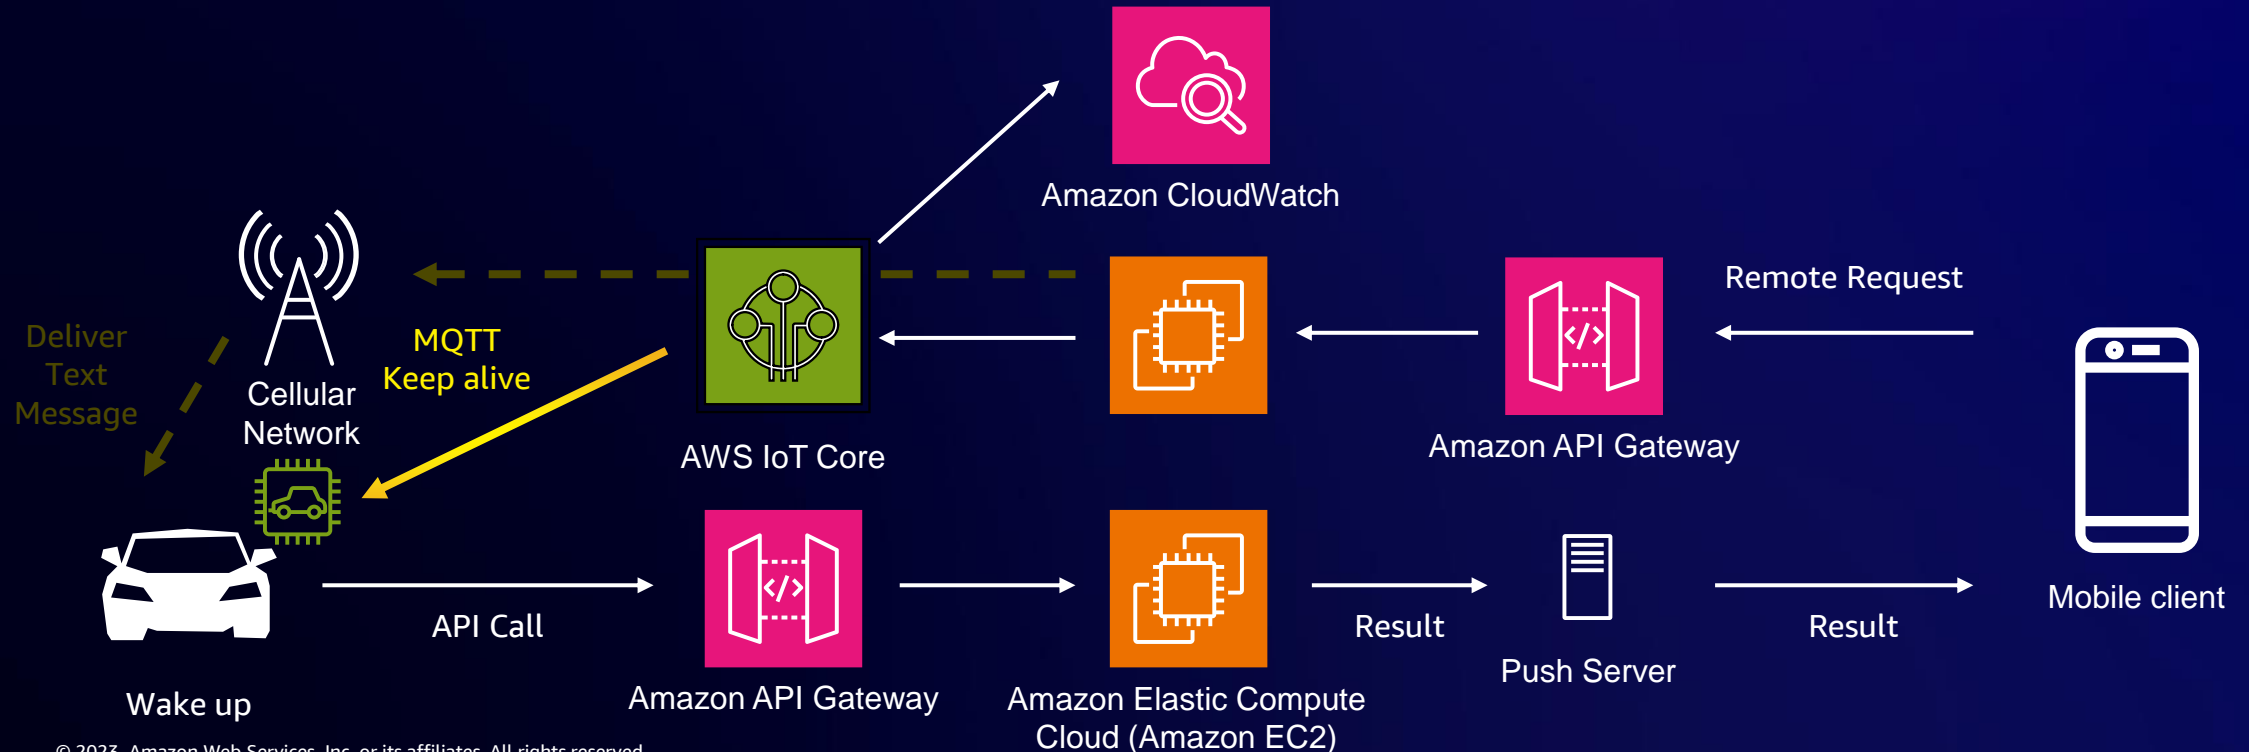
Amazon CloudWatch

Remote Request

Deliver Text Message

Cellular Network

MQTT Keep alive

AWS IoT Core

Amazon API Gateway

Mobile client

API Call

Result

Result

Push Server

Wake up

Amazon API Gateway

Amazon Elastic Compute Cloud (Amazon EC2)

© 2023, Amazon Web Services, Inc. or its affiliates. All rights reserved.